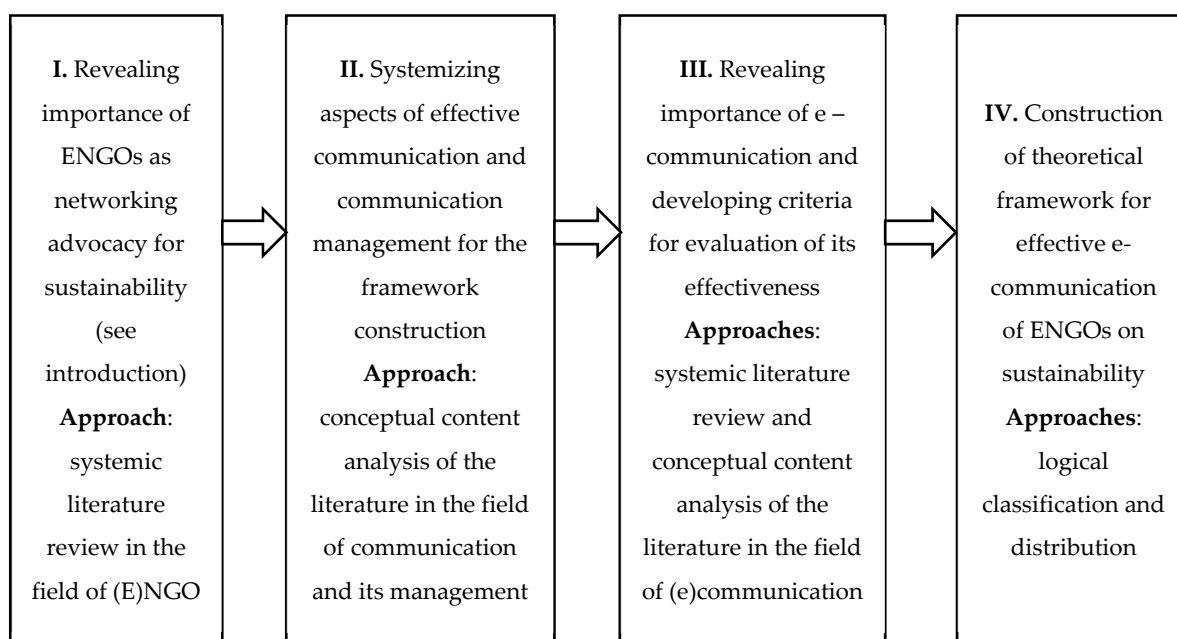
**I.** Revealing importance of ENGOs as networking advocacy for sustainability (see introduction)
**Approach**: systemic literature review in the field of (E)NGO

**II.** Systemizing aspects of effective communication and communication management for the framework construction
**Approach**: conceptual content analysis of the literature in the field of communication and its management

**III.** Revealing importance of e – communication and developing criteria for evaluation of its effectiveness
**Approaches**: systemic literature review and conceptual content analysis of the literature in the field of (e)communication

**IV.** Construction of theoretical framework for effective e-communication of ENGOs on sustainability
**Approaches**: logical classification and distribution